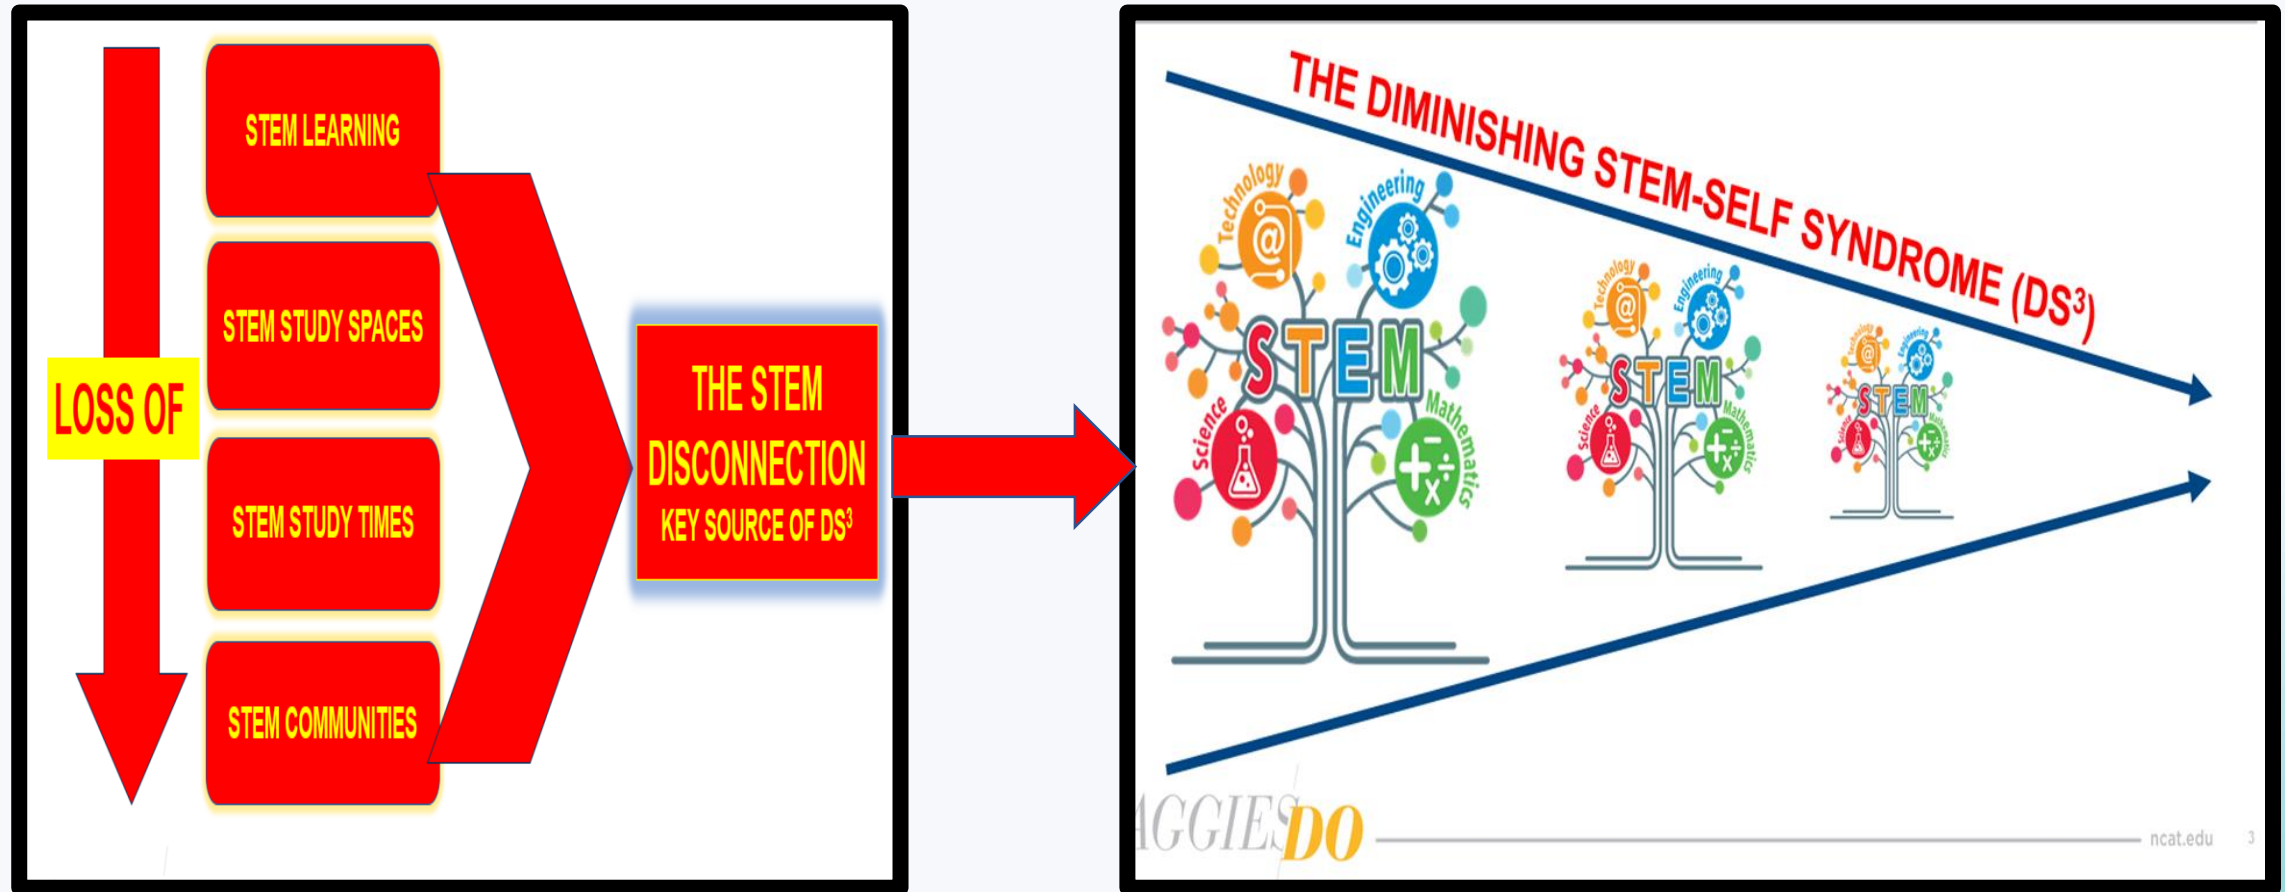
LOSS OF

STEM LEARNING

STEM STUDY SPACES

STEM STUDY TIMES

STEM COMMUNITIES

THE STEM DISCONNECTION
KEY SOURCE OF $DS^3$

THE DIMINISHING STEM-SELF SYNDROME ($DS^3$)

Technology
Engineering
STEM
Science
Mathematics

Technology
Engineering
STEM
Science
Mathematics

Technology
Engineering
STEM
Science
Mathematics

AGGIES DO

ncat.edu

3